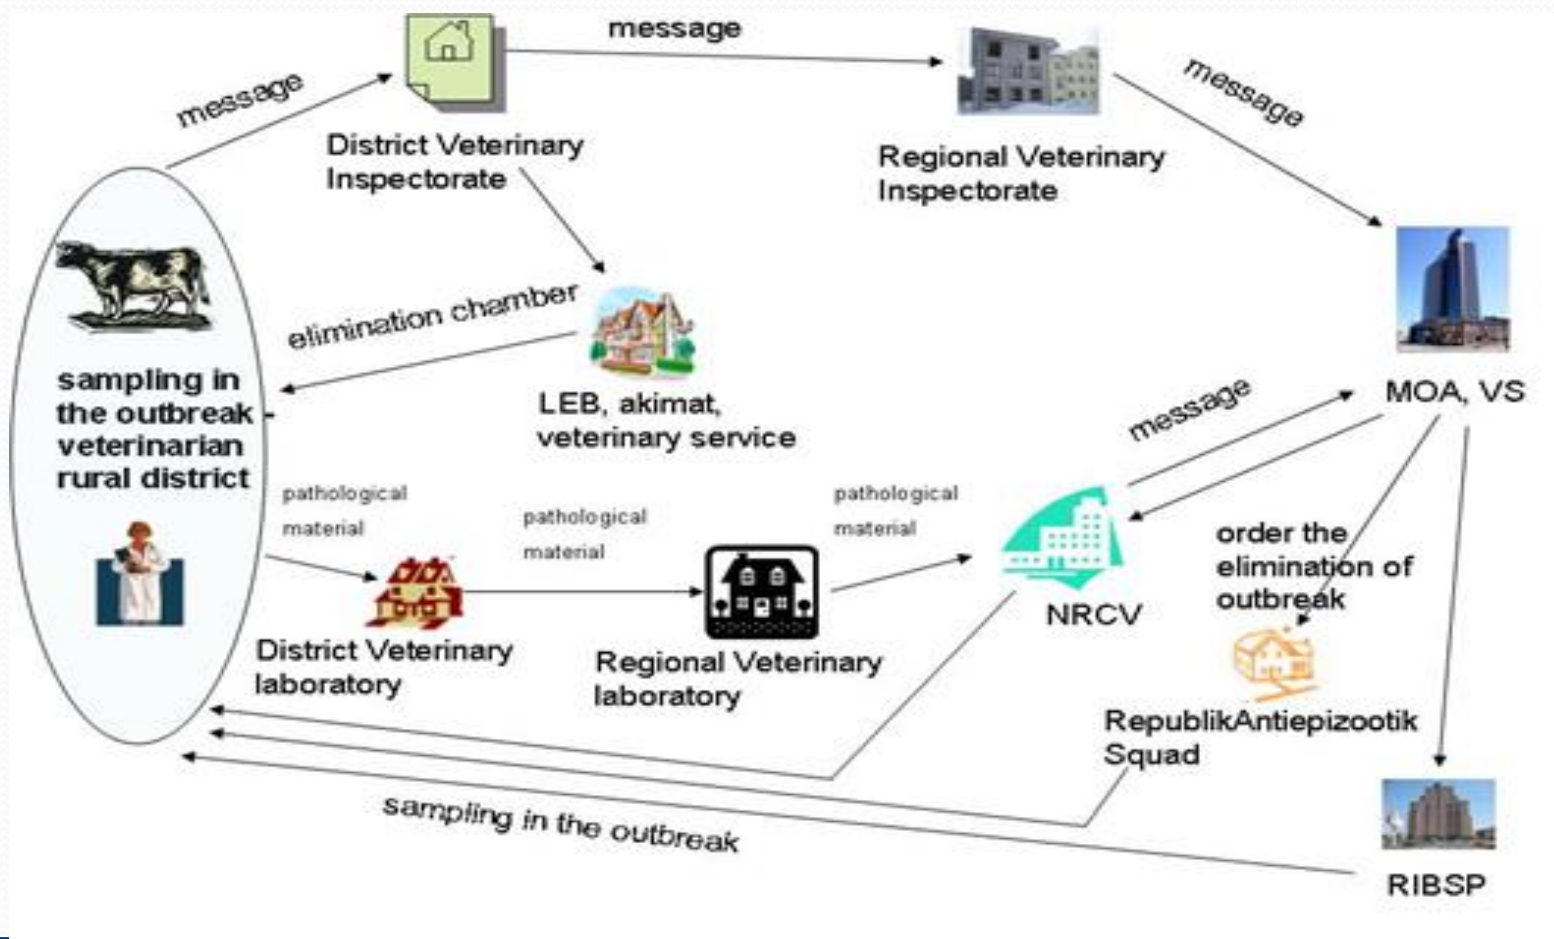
message

message

District Veterinary Inspectorate

message

Regional Veterinary Inspectorate

elimination chamber

LEB, akimat, veterinary service

sampling in the outbreak - veterinarian rural district

MOA, VS

message

pathological material

pathological material

pathological material

NRCV

order the elimination of outbreak

District Veterinary laboratory

Regional Veterinary laboratory

RepublikAntiepizootik Squad

sampling in the outbreak

RIBSP